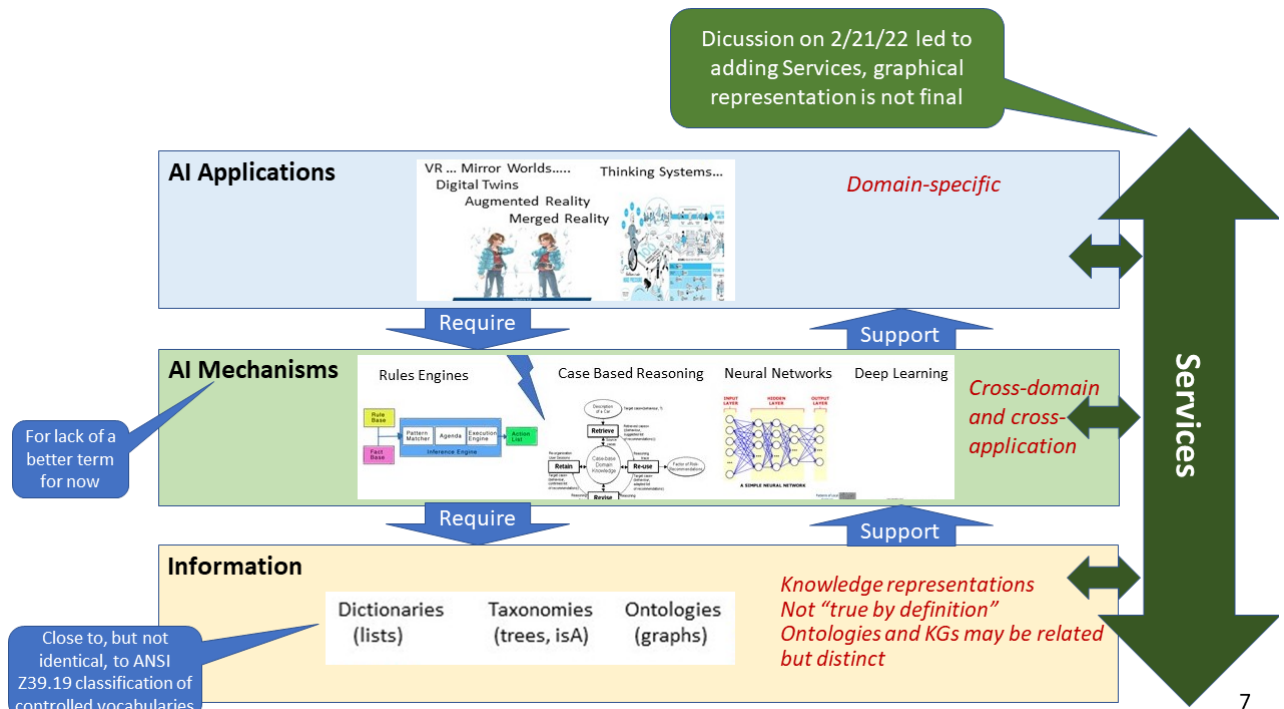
Dicussion on 2/21/22 led to adding Services, graphical representation is not final

AI Applications

VR ... Mirror Worlds..... Digital Twins Augmented Reality Merged Reality

Thinking Systems...

Domain-specific

Require

Support

AI Mechanisms

Rules Engines

Case Based Reasoning

Neural Networks

Deep Learning

Rule Base

Fact Base

Pattern Matcher

Agenda

Execution Engine

Action List

Inference Engine

Retrieve

Retain

Re-use

Revise

Case-base Domain Knowledge

INPUT LAYER

HIDDEN LAYER

OUTPUT LAYER

A SIMPLE NEURAL NETWORK

Cross-domain and cross-application

For lack of a better term for now

Require

Support

Information

Dictionaries (lists)

Taxonomies (trees, isA)

Ontologies (graphs)

Knowledge representations
Not “true by definition”
Ontologies and KGs may be related but distinct

Close to, but not identical, to ANSI Z39.19 classification of controlled vocabularies

Services

7